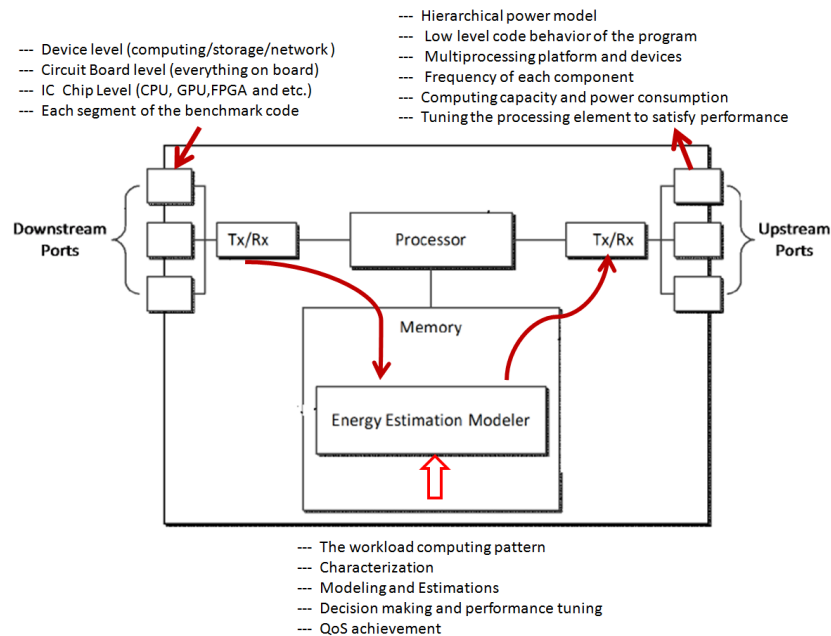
--- Device level (computing/storage/network )
--- Circuit Board level (everything on board)
--- IC Chip Level (CPU, GPU,FPGA and etc.)
--- Each segment of the benchmark code

--- Hierarchical power model
--- Low level code behavior of the program
--- Multiprocessing platform and devices
--- Frequency of each component
--- Computing capacity and power consumption
--- Tuning the processing element to satisfy performance

Downstream Ports

Tx/Rx

Processor

Tx/Rx

Upstream Ports

Memory

Energy Estimation Modeler

--- The workload computing pattern
--- Characterization
--- Modeling and Estimations
--- Decision making and performance tuning
--- QoS achievement